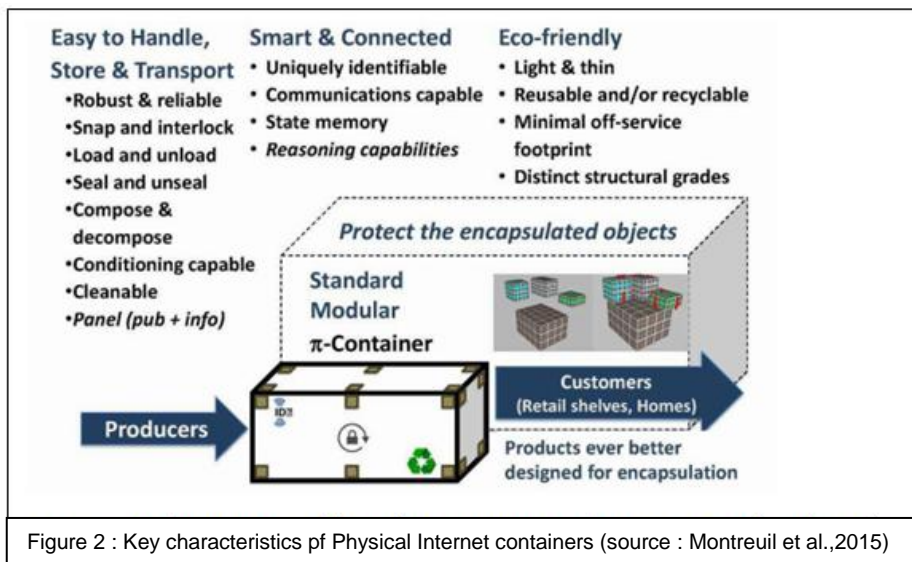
Easy to Handle, Store & Transport
•Robust & reliable
•Snap and interlock
•Load and unload
•Seal and unseal
•Compose & decompose
•Conditioning capable
•Cleanable
•*Panel (pub + info)*

Smart & Connected
• Uniquely identifiable
• Communications capable
• State memory
• *Reasoning capabilities*

Eco-friendly
• Light & thin
• Reusable and/or recyclable
• Minimal off-service footprint
• Distinct structural grades

*Protect the encapsulated objects*

Standard
Modular
π-Container

ID

Producers

Customers
(Retail shelves, Homes)

Products ever better designed for encapsulation

Figure 2 : Key characteristics pf Physical Internet containers (source : Montreuil et al.,2015)